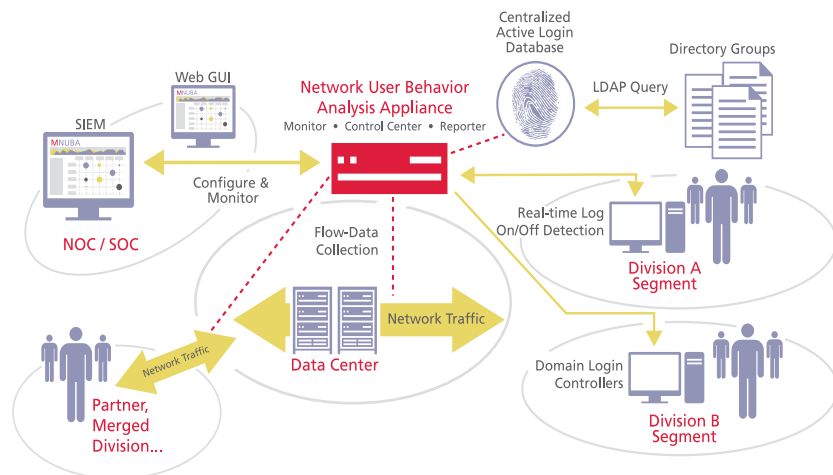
Centralized Active Login Database

Directory Groups

LDAP Query

Web GUI

NUBA

Network User Behavior Analysis Appliance

Monitor • Control Center • Reporter

SIEM

NUBA

Configure & Monitor

NOC / SOC

Flow-Data Collection

Real-time Log On/Off Detection

Division A Segment

Network Traffic

Network Traffic

Data Center

Domain Login Controllers

Partner, Merged Division...

Division B Segment